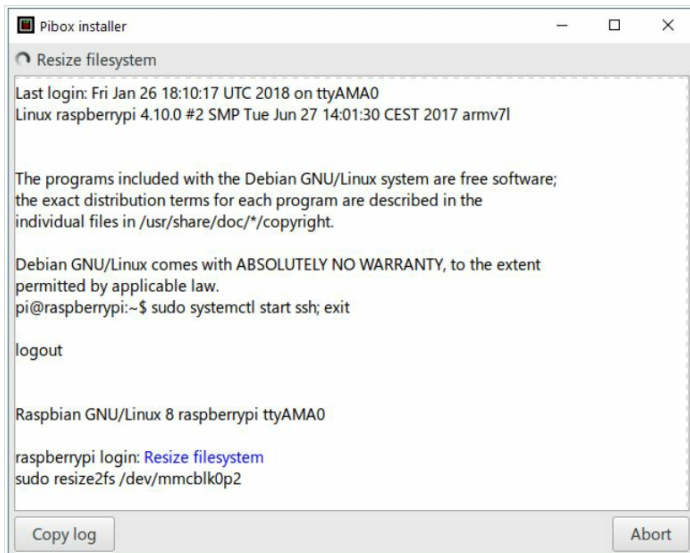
Pibox installer

Resize filesystem

Last login: Fri Jan 26 18:10:17 UTC 2018 on ttyAMA0
Linux raspberrypi 4.10.0 #2 SMP Tue Jun 27 14:01:30 CEST 2017 armv7l

The programs included with the Debian GNU/Linux system are free software; the exact distribution terms for each program are described in the individual files in /usr/share/doc/*/copyright.

Debian GNU/Linux comes with ABSOLUTELY NO WARRANTY, to the extent permitted by applicable law.
pi@raspberrypi:~$ sudo systemctl start ssh; exit

logout

Raspbian GNU/Linux 8 raspberrypi ttyAMA0

raspberrypi login: Resize filesystem
sudo resize2fs /dev/mmcblk0p2

Copy log

Abort